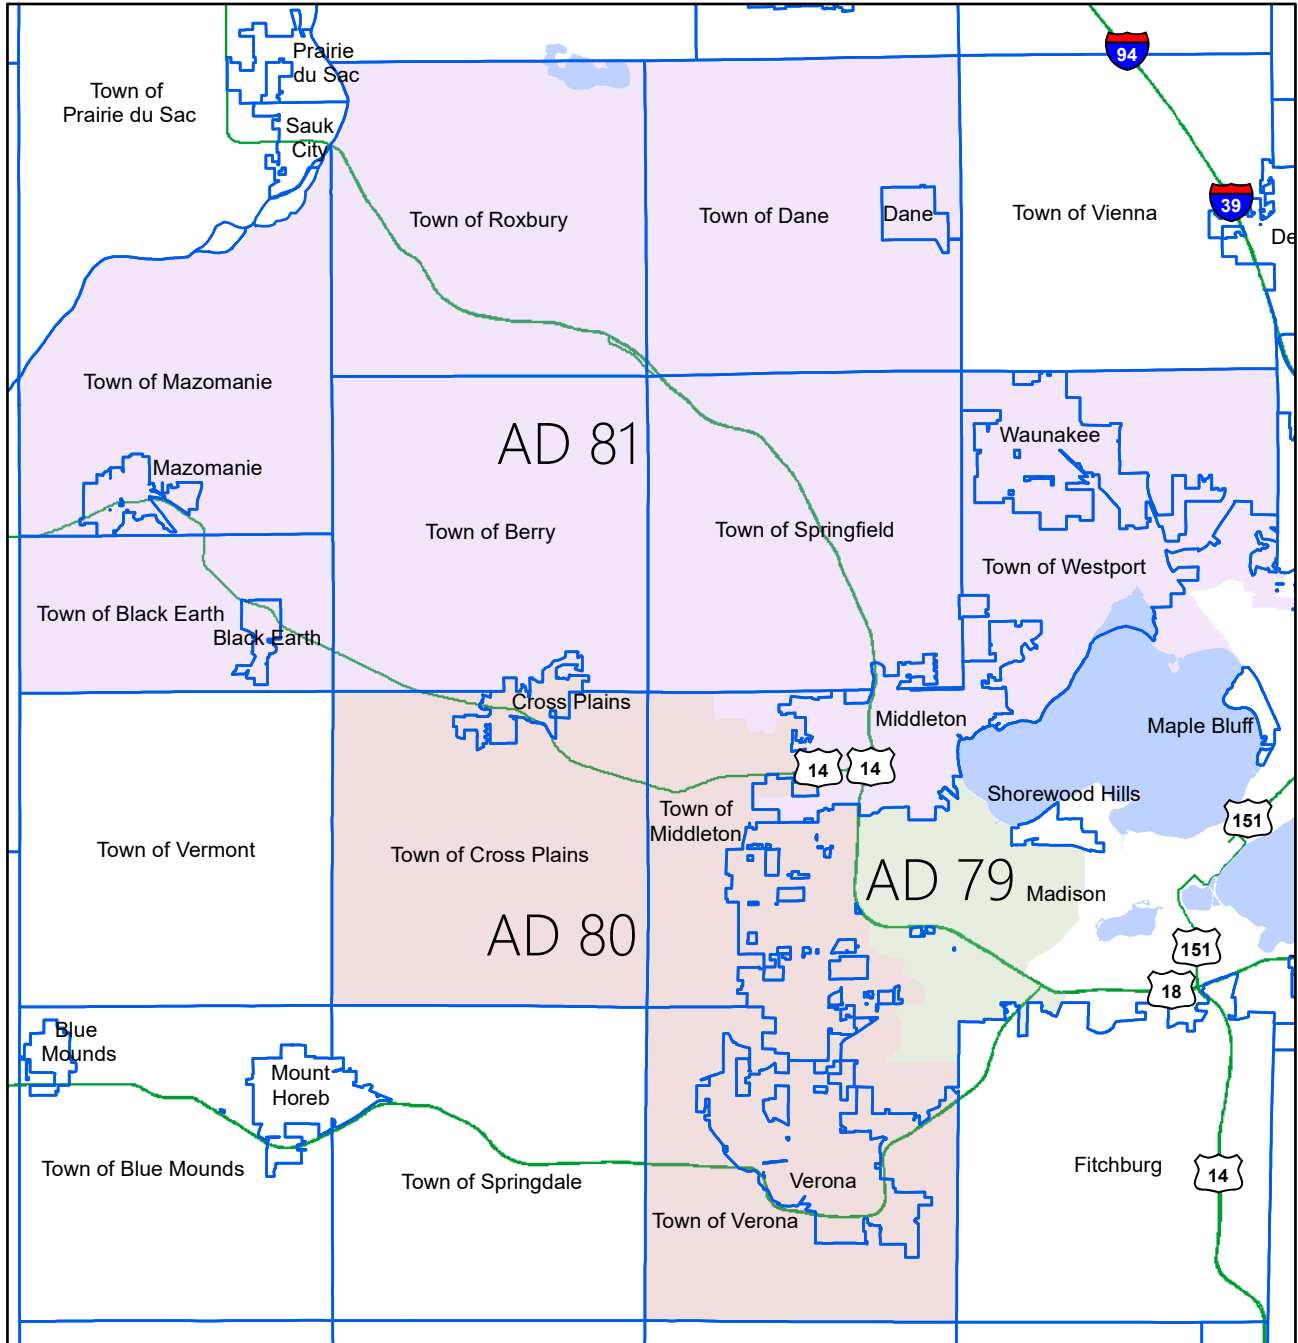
Town of Prairie du Sac

Prairie du Sac

Sauk City

94

Town of Roxbury

Town of Dane

Dane

Town of Vienna

39

De

Town of Mazomanie

AD 81

Waunakee

Mazomanie

Town of Berry

Town of Springfield

Town of Westport

Town of Black Earth

Black Earth

Cross Plains

Middleton

Maple Bluff

14

14

Shorewood Hills

Town of Middleton

151

Town of Vermont

Town of Cross Plains

AD 79

Madison

AD 80

151

18

Blue Mounds

Mount Horeb

Town of Blue Mounds

Town of Springdale

Verona

Fitchburg

14

Town of Verona